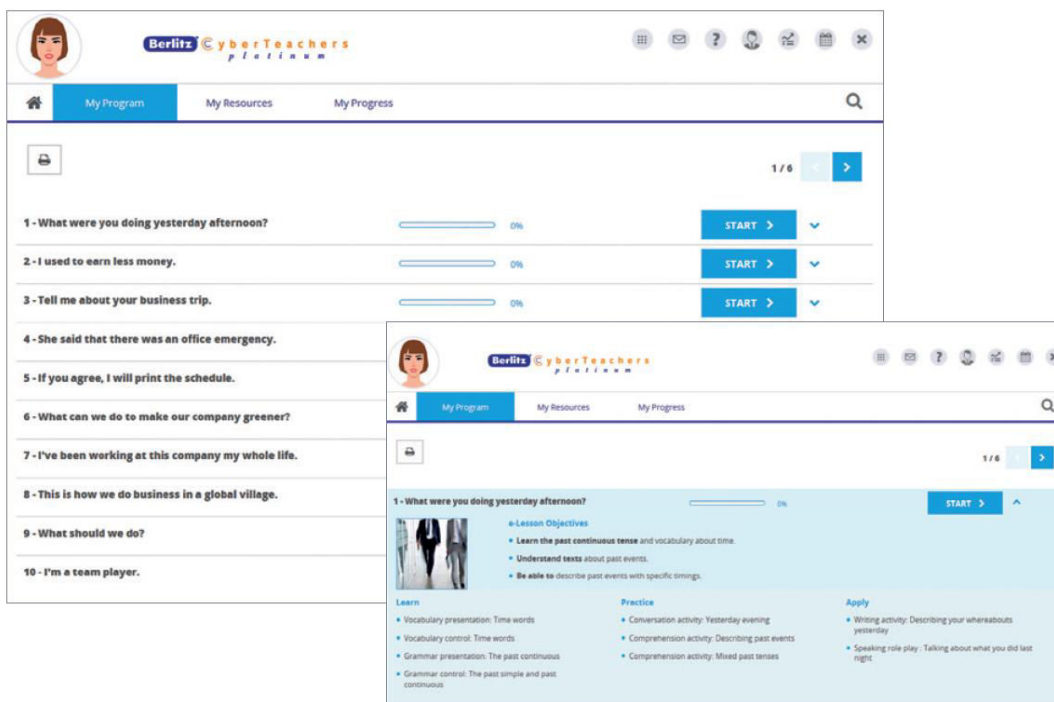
Berlitz CyberTeachers platinum

My Program My Resources My Progress

1 / 6

1 - What were you doing yesterday afternoon? 0% START >

2 - I used to earn less money. 0% START >

3 - Tell me about your business trip. 0% START >

4 - She said that there was an office emergency.

5 - If you agree, I will print the schedule.

6 - What can we do to make our company greener?

7 - I've been working at this company my whole life.

8 - This is how we do business in a global village.

9 - What should we do?

10 - I'm a team player.

Berlitz CyberTeachers platinum

My Program My Resources My Progress

1 / 6

1 - What were you doing yesterday afternoon? 0% START >

e-Lesson Objectives

• Learn the past continuous tense and vocabulary about time.

• Understand texts about past events.

• Be able to describe past events with specific timings.

Learn
• Vocabulary presentation: Time words
• Vocabulary control: Time words
• Grammar presentation: The past continuous
• Grammar control: The past simple and past continuous

Practice
• Conversation activity: Yesterday evening
• Comprehension activity: Describing past events
• Comprehension activity: Mixed past tenses

Apply
• Writing activity: Describing your whereabouts yesterday
• Speaking role play : Talking about what you did last night